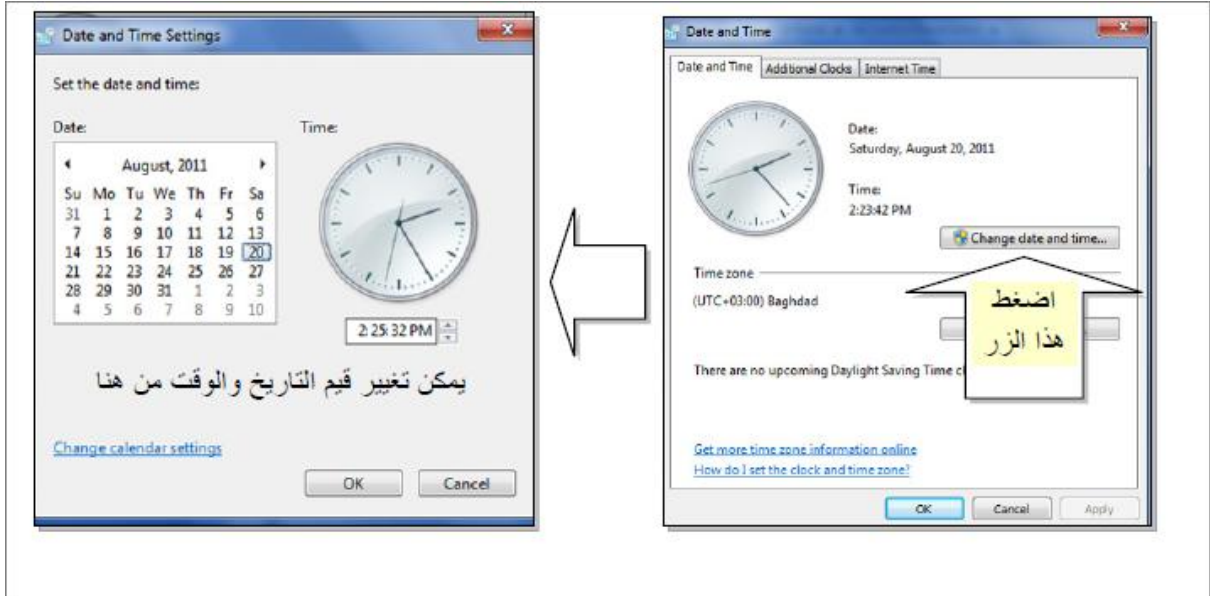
Date and Time Settings

Set the date and time:

Date:

August, 2011

| Su | Mo | Tu | We | Th | Fr | Sa |
|---|---|---|---|---|---|---|
| 31 | 1 | 2 | 3 | 4 | 5 | 6 |
| 7 | 8 | 9 | 10 | 11 | 12 | 13 |
| 14 | 15 | 16 | 17 | 18 | 19 | 20 |
| 21 | 22 | 23 | 24 | 25 | 26 | 27 |
| 28 | 29 | 30 | 31 | 1 | 2 | 3 |
| 4 | 5 | 6 | 7 | 8 | 9 | 10 |

Time:

2:25:32 PM

يمكن تغيير قيم التاريخ والوقت من هنا

Change calendar settings

OK Cancel

Date and Time

Date and Time | Additional Clocks | Internet Time

Date:
Saturday, August 20, 2011

Time:
2:23:42 PM

Change date and time...

Time zone

(UTC+03:00) Baghdad

اضغط
هذا الزر

There are no upcoming Daylight Saving Time c

Get more time zone information online
How do I set the clock and time zone?

OK Cancel Apply